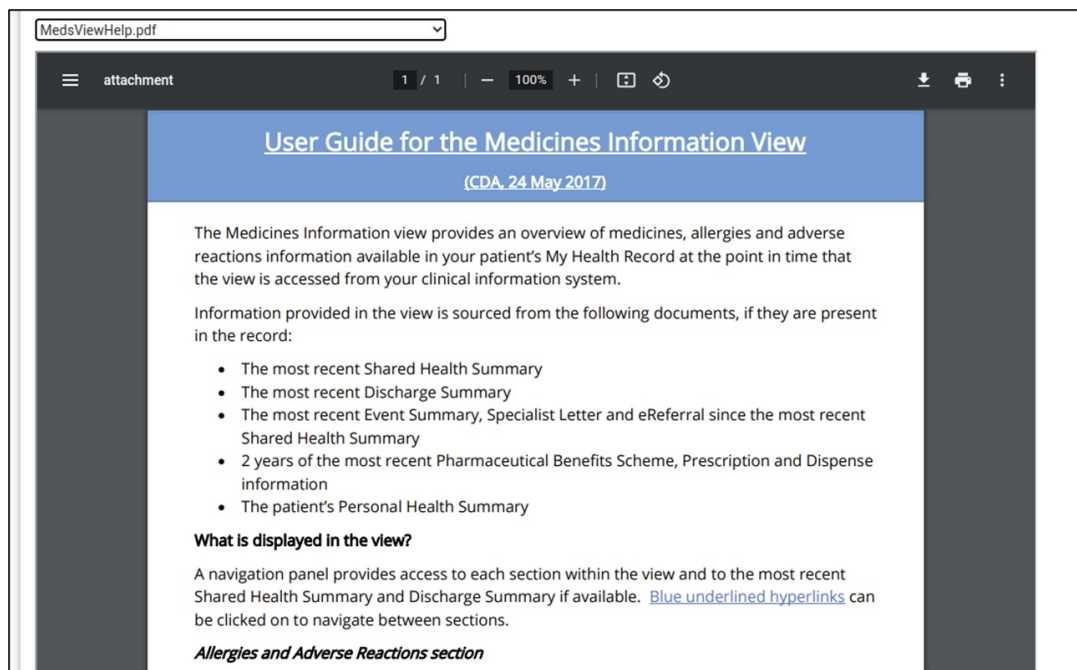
MedsViewHelp.pdf

attachment

1 / 1

100%

User Guide for the Medicines Information View

(CDA, 24 May 2017)

The Medicines Information view provides an overview of medicines, allergies and adverse reactions information available in your patient's My Health Record at the point in time that the view is accessed from your clinical information system.

Information provided in the view is sourced from the following documents, if they are present in the record:

- The most recent Shared Health Summary
- The most recent Discharge Summary
- The most recent Event Summary, Specialist Letter and eReferral since the most recent Shared Health Summary
- 2 years of the most recent Pharmaceutical Benefits Scheme, Prescription and Dispense information
- The patient's Personal Health Summary

**What is displayed in the view?**

A navigation panel provides access to each section within the view and to the most recent Shared Health Summary and Discharge Summary if available. Blue underlined hyperlinks can be clicked on to navigate between sections.

***Allergies and Adverse Reactions section***